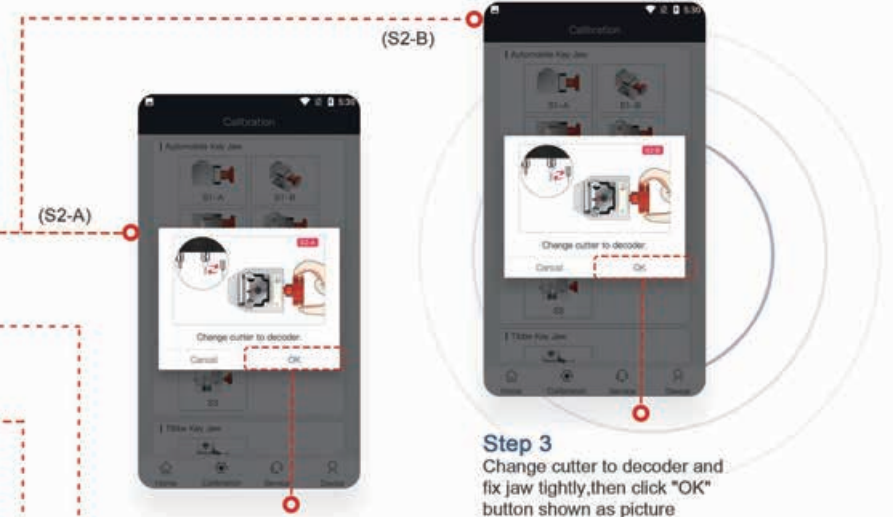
(S2-B)

5:30

Calibration

Automobile Key Jaw

S1-A

S1-B

S2-B

Change cutter to decoder.

Cancel

OK

S3

Tibbe Key Jaw

Home

Calibration

Service

Device

(S2-A)

5:30

Calibration

Automobile Key Jaw

S1-A

S1-B

S2-A

Change cutter to decoder.

Cancel

OK

S3

Tibbe Key Jaw

Home

Calibration

Service

Device

Step 3

Change cutter to decoder and fix jaw tightly,then click "OK" button shown as picture